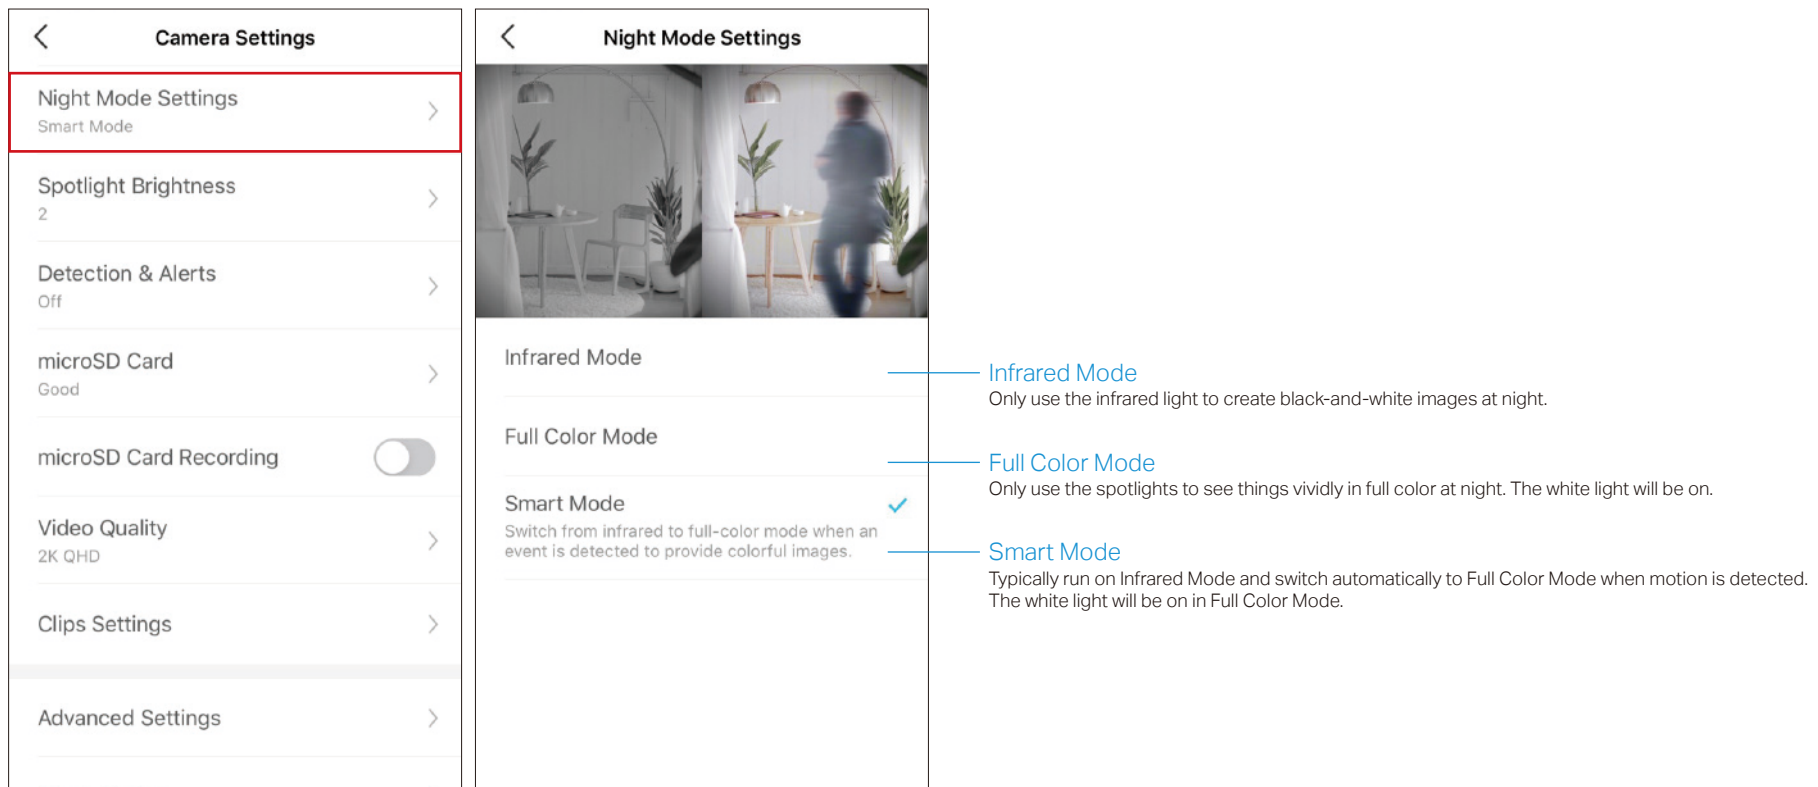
Camera Settings

Night Mode Settings
Smart Mode

Spotlight Brightness
2

Detection & Alerts
Off

microSD Card
Good

microSD Card Recording

Video Quality
2K QHD

Clips Settings

Advanced Settings

Night Mode Settings

Infrared Mode

Full Color Mode

Smart Mode
Switch from infrared to full-color mode when an event is detected to provide colorful images.

Infrared Mode
Only use the infrared light to create black-and-white images at night.

Full Color Mode
Only use the spotlights to see things vividly in full color at night. The white light will be on.

Smart Mode
Typically run on Infrared Mode and switch automatically to Full Color Mode when motion is detected. The white light will be on in Full Color Mode.